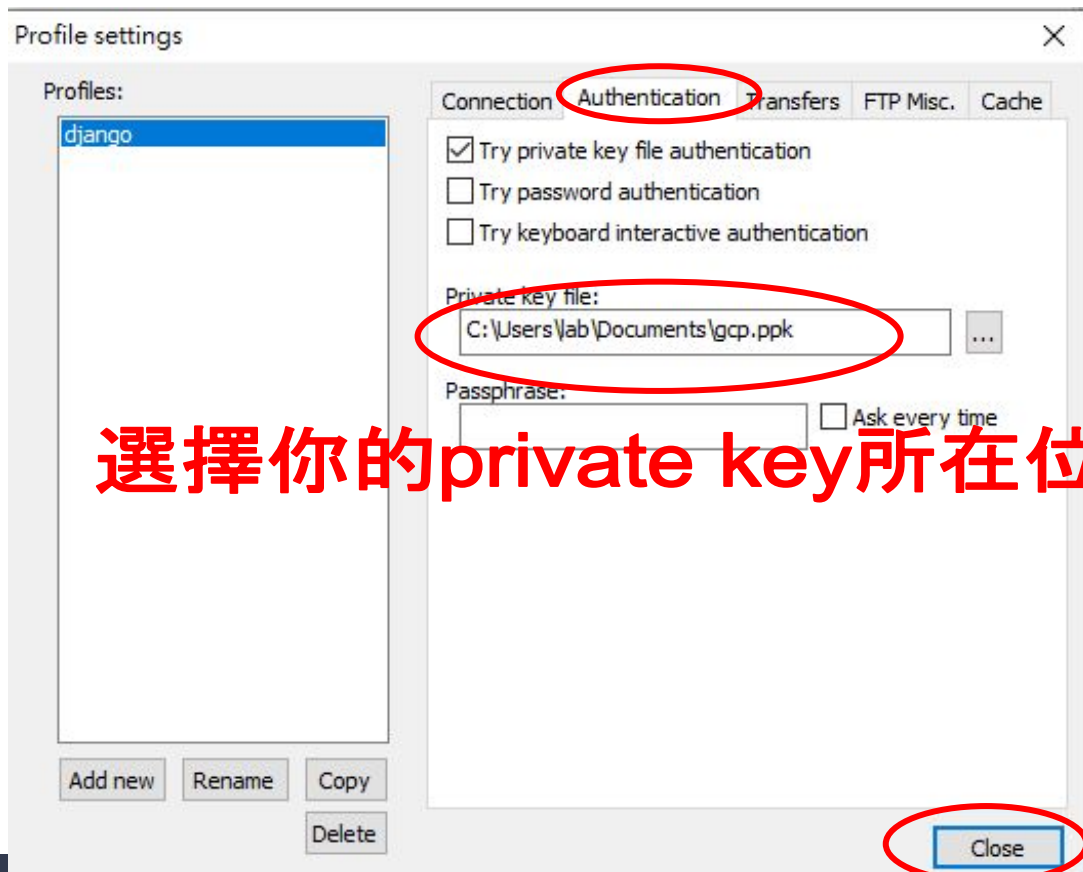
Profile settings

Profiles:

django

Add new Rename Copy

Delete

Connection Authentication Transfers FTP Misc. Cache

Try private key file authentication

Try password authentication

Try keyboard interactive authentication

Private key file:

C:\Users\lab\Documents\gcp.ppk

...

Passphrase:

Ask every time

選擇你的private key所在位

Close